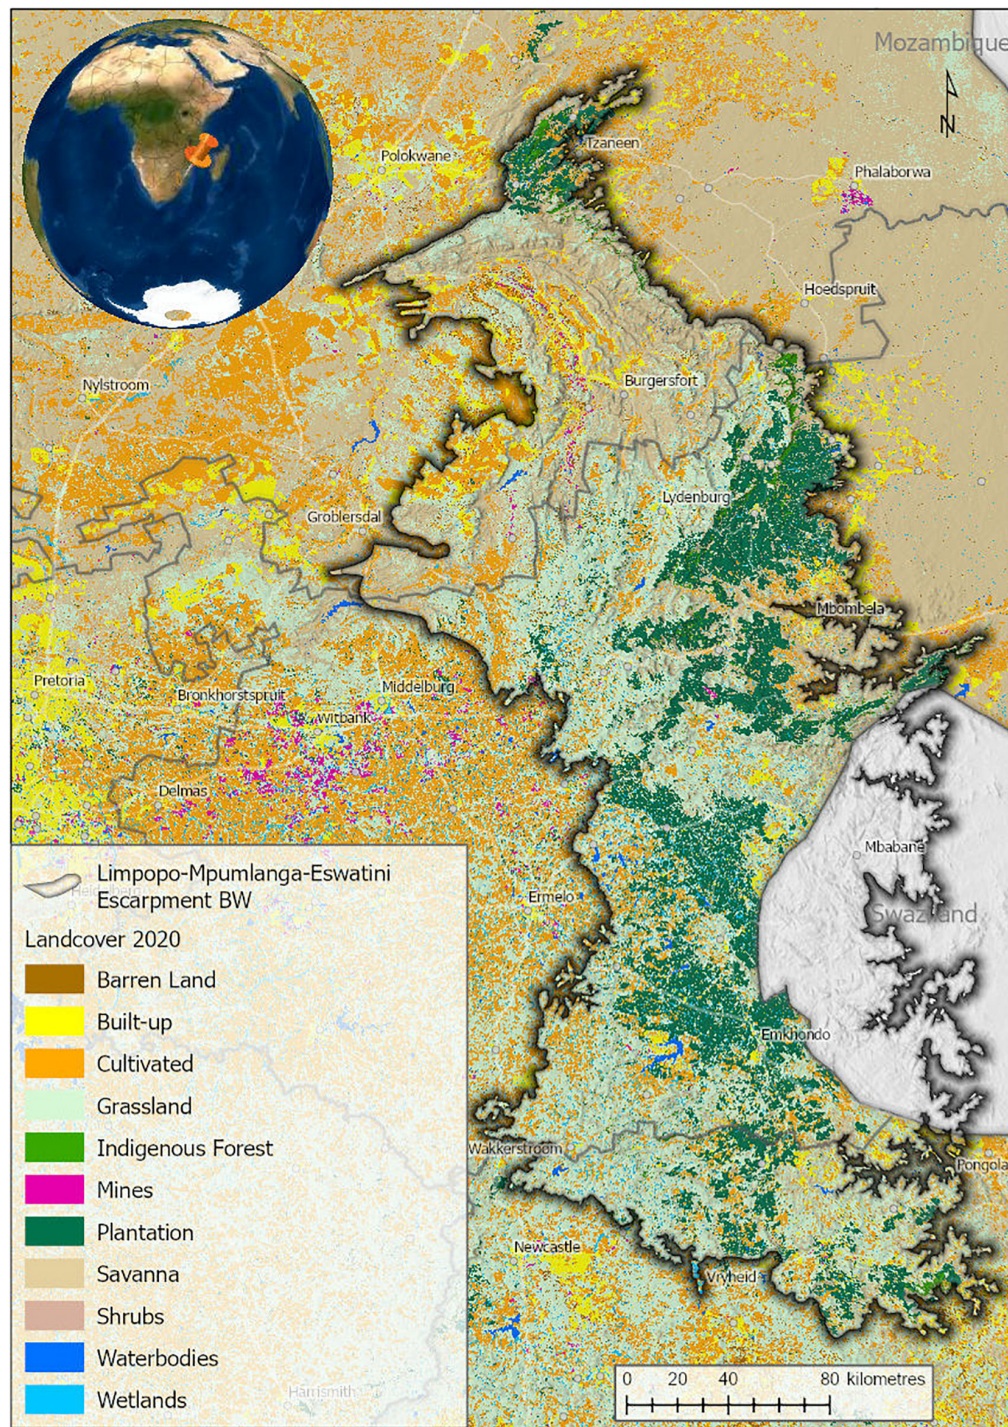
Mozambique

N

Polokwane

Tzaneen

Phalaborwa

Hoedspruit

Nylstroom

Burgersfort

Lydenburg

Groblersdal

Mbombela

Pretoria

Bronkhorstspruit

Middelburg

Witbank

Delmas

Mbabane

Swaziland

Heidelberg

Ermelo

Emkhondo

Wakkerstroom

Pongola

Newcastle

Vryheid

Harrismith

Limpopo-Mpumlanga-Eswatini Escarpment BW

Landcover 2020

Barren Land

Built-up

Cultivated

Grassland

Indigenous Forest

Mines

Plantation

Savanna

Shrubs

Waterbodies

Wetlands

0 20 40 80 kilometres